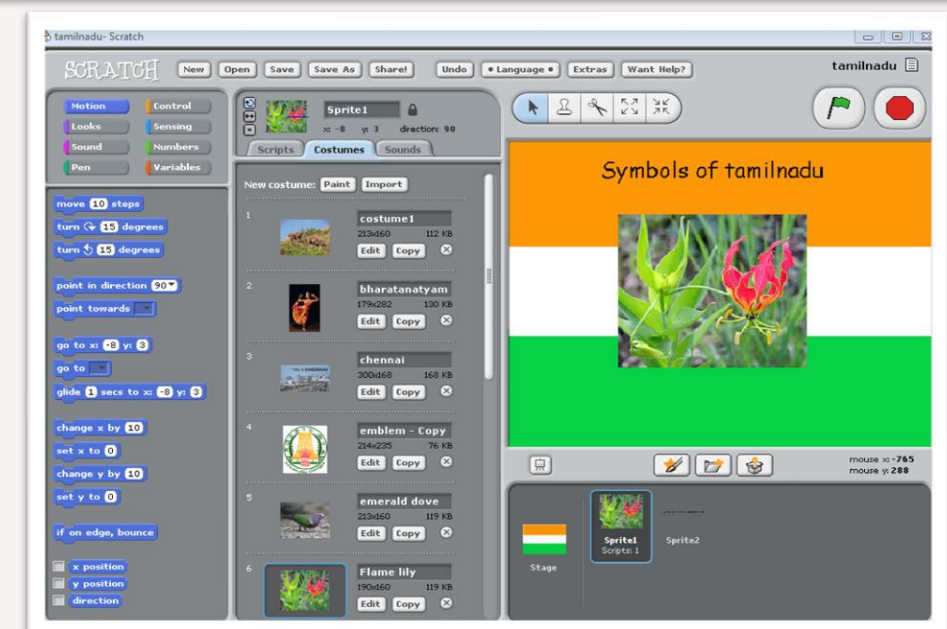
tamilnadu- Scratch

SCRATCH New Open Save Save As Share! Undo Language Extras Want Help?

tamilnadu

Motion Control
Looks Sensing
Sound Numbers
Pen Variables

move 10 steps
turn 15 degrees
turn 15 degrees
point in direction 90
point towards
go to x: -8 y: 3
go to
glide 1 secs to x: -8 y: 3
change x by 10
set x to 0
change y by 10
set y to 0
if on edge, bounce
x position
y position
direction

Sprite1
x: -8 y: 3 direction: 90

Scripts Costumes Sounds

New costume: Paint Import

1 costume1 213x160 112 KB Edit Copy
2 bharatanatyam 179x282 130 KB Edit Copy
3 chennai 300x168 168 KB Edit Copy
4 emblem - Copy 214x235 76 KB Edit Copy
5 emerald dove 213x160 119 KB Edit Copy
6 Flame lily 190x160 119 KB Edit Copy

Symbols of tamilnadu

mouse x: -765
mouse y: 288

Stage

Sprite1
Scripts: 1

Sprite2